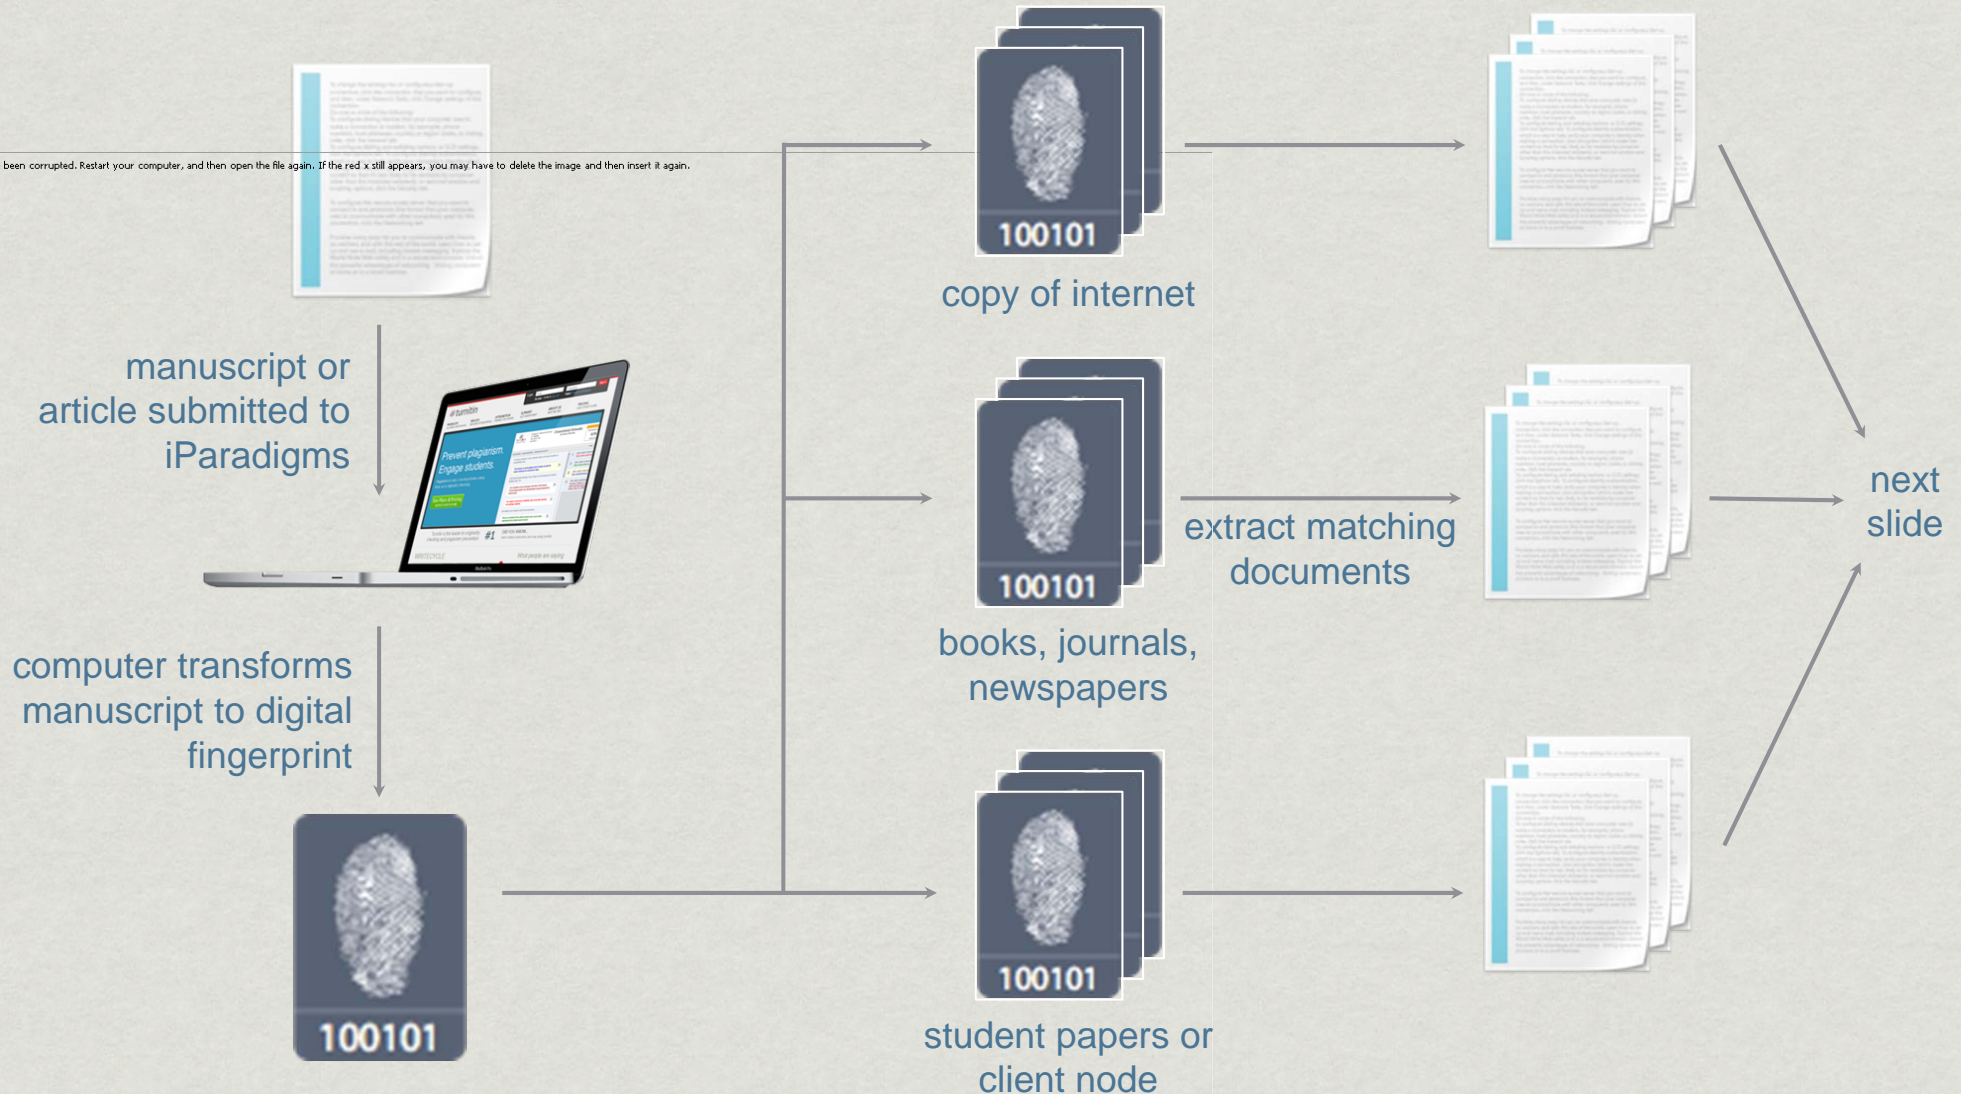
been corrupted. Restart your computer, and then open the file again. If the red x still appears, you may have to delete the image and then insert it again.

manuscript or article submitted to iParadigms

computer transforms manuscript to digital fingerprint

100101

100101

copy of internet

100101

books, journals, newspapers

100101

student papers or client node

extract matching documents

next slide